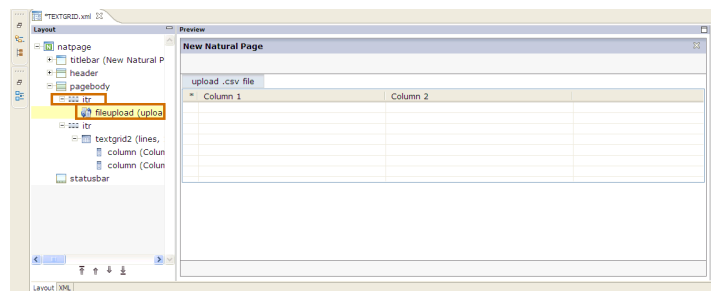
*TEXTGRID.xml

Layout

natpage
titlebar (New Natural P
header
pagebody
itr
fileupload (uploa
itr
textgrid2 (lines,
column (Colum
column (Colum
statusbar

Layout XML

Preview

New Natural Page

upload .csv file

| * | Column 1 | Column 2 |
|---|---|---|